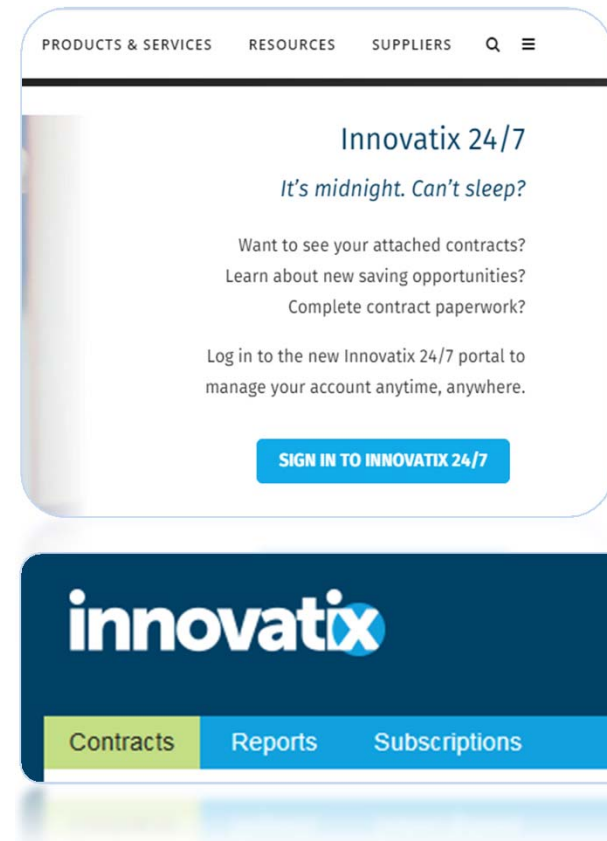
PRODUCTS & SERVICES RESOURCES SUPPLIERS

Innovatix 24/7

It's midnight. Can't sleep?

Want to see your attached contracts?
Learn about new saving opportunities?
Complete contract paperwork?

Log in to the new Innovatix 24/7 portal to manage your account anytime, anywhere.

SIGN IN TO INNOVATIX 24/7

innovatix

Contracts Reports Subscriptions